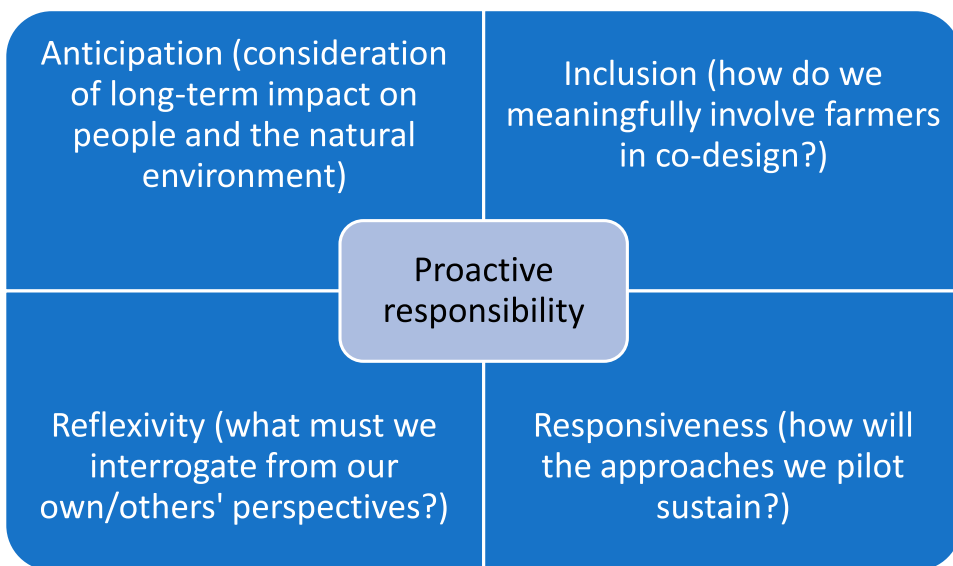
Anticipation (consideration of long-term impact on people and the natural environment)

Inclusion (how do we meaningfully involve farmers in co-design?)

Proactive responsibility

Reflexivity (what must we interrogate from our own/others' perspectives?)

Responsiveness (how will the approaches we pilot sustain?)